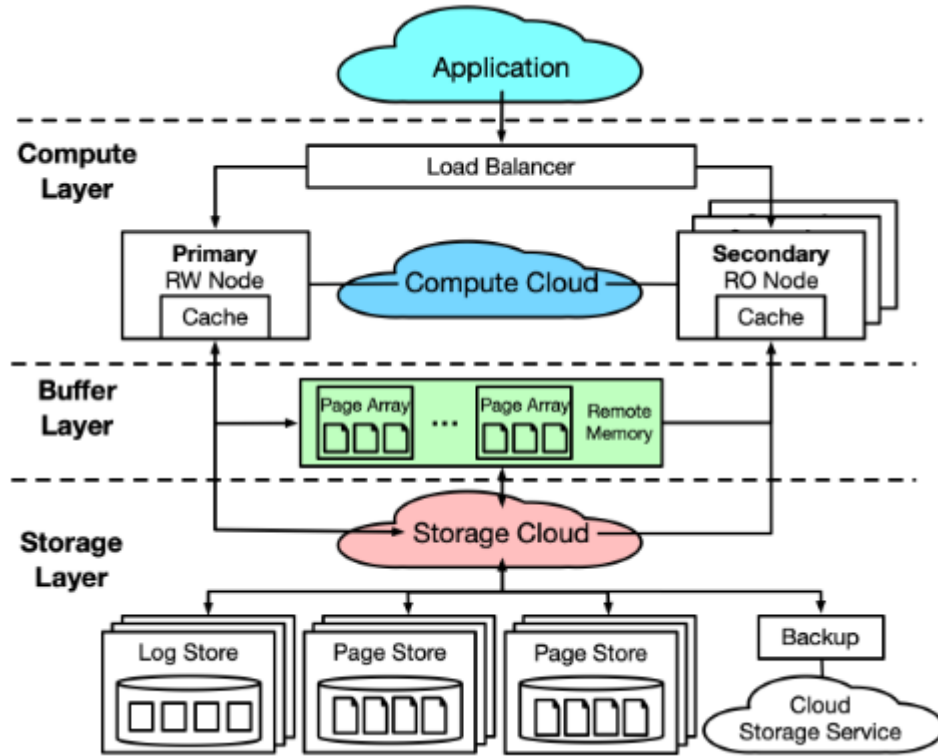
Application

Compute Layer

Load Balancer

Primary
RW Node
Cache

Compute Cloud

Secondary
RO Node
Cache

Buffer Layer

Page Array

...

Page Array

Remote Memory

Storage Layer

Storage Cloud

Log Store

Page Store

Page Store

Backup

Cloud Storage Service